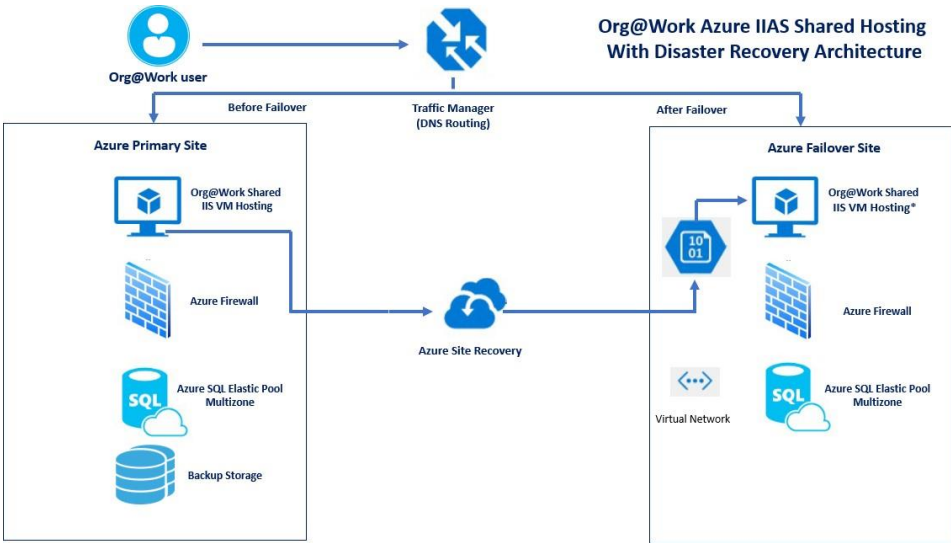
Org@Work Azure IIAS Shared Hosting
With Disaster Recovery Architecture

Org@Work user

Traffic Manager
(DNS Routing)

Before Failover

After Failover

Azure Primary Site

Org@Work Shared
IIS VM Hosting

Azure Firewall

Azure SQL Elastic Pool
Multizone

SQL

Backup Storage

Azure Site Recovery

Azure Failover Site

10
01

Org@Work Shared
IIS VM Hosting*

Azure Firewall

Virtual Network

SQL

Azure SQL Elastic Pool
Multizone